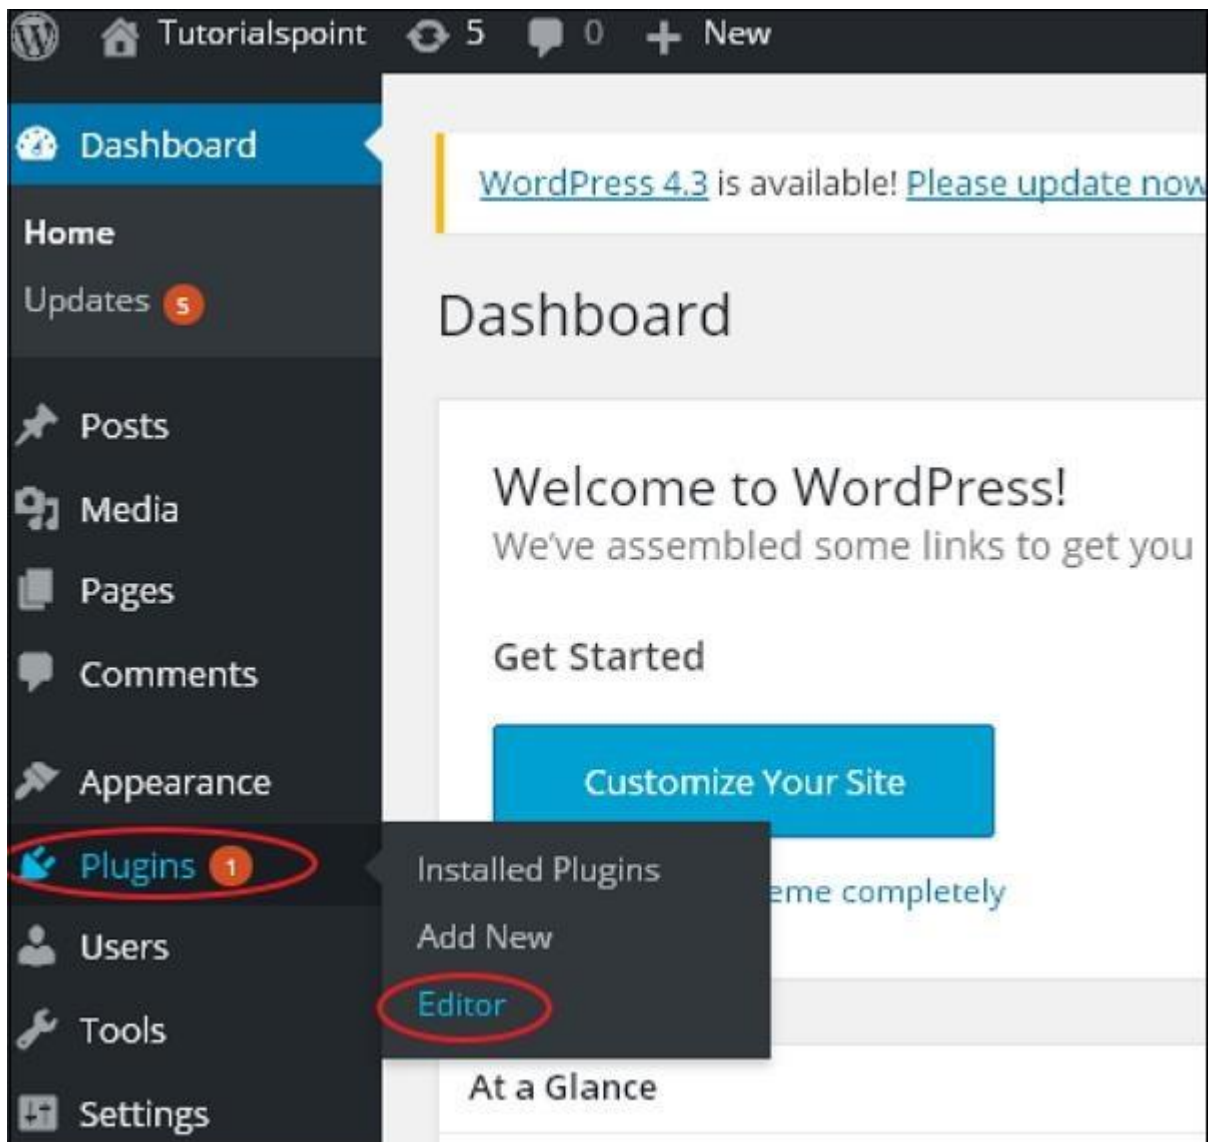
Tutorialspoint 5 0 New

Dashboard

Home

Updates 5

Posts

Media

Pages

Comments

Appearance

Plugins 1

Users

Tools

Settings

Installed Plugins

Add New

Editor

WordPress 4.3 is available! Please update now

Dashboard

Welcome to WordPress!

We've assembled some links to get you

Get Started

Customize Your Site

eme completely

At a Glance